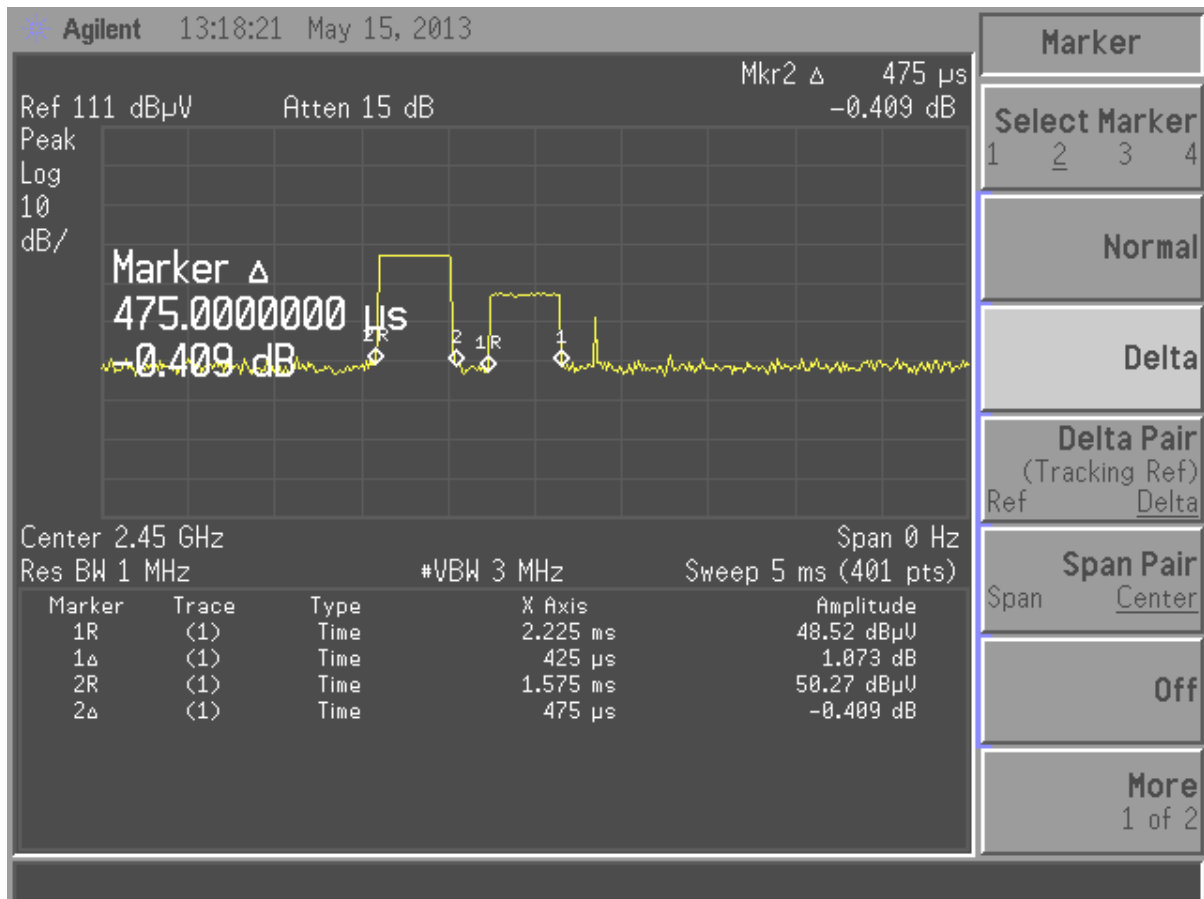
Agilent 13:18:21 May 15, 2013

Mkr2 Δ 475 μs
Ref 111 dBμV Atten 15 dB -0.409 dB
Peak
Log
10
dB/

Marker Δ
475.0000000 μs
-0.409 dB

2R 2 1R 1

Center 2.45 GHz Span 0 Hz
Res BW 1 MHz #VBW 3 MHz Sweep 5 ms (401 pts)

| Marker | Trace | Type | X Axis | Amplitude |
|---|---|---|---|---|
| 1R | (1) | Time | 2.225 ms | 48.52 dBμV |
| 1Δ | (1) | Time | 425 μs | 1.073 dB |
| 2R | (1) | Time | 1.575 ms | 50.27 dBμV |
| 2Δ | (1) | Time | 475 μs | -0.409 dB |

Marker

Select Marker
1 2 3 4

Normal

Delta

Delta Pair
(Tracking Ref)
Ref Delta

Span Pair
Span Center

Off

More
1 of 2